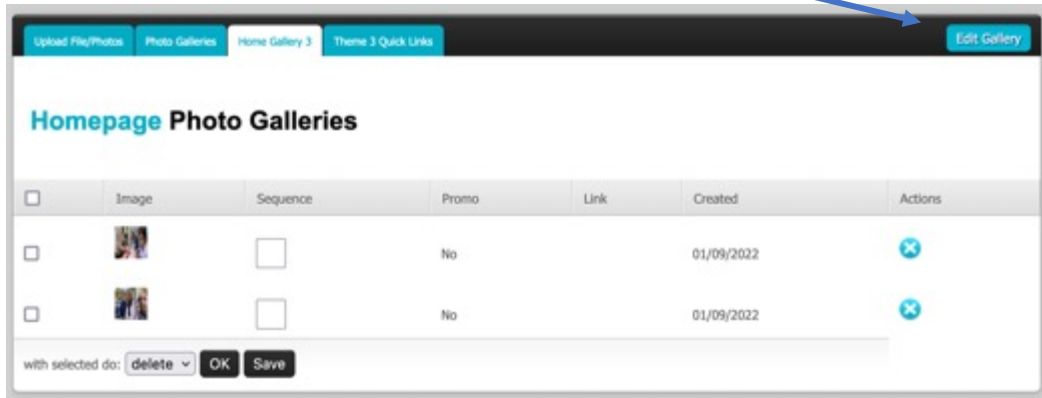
Upload File/Photos | Photo Galleries | Home Gallery 3 | Theme 3 Quick Links

Edit Gallery

Homepage Photo Galleries

| | Image | Sequence | Promo | Link | Created | Actions |
|---|---|---|---|---|---|---|
| | | | No | | 01/09/2022 | |
| | | | No | | 01/09/2022 | |

with selected do: delete OK Save